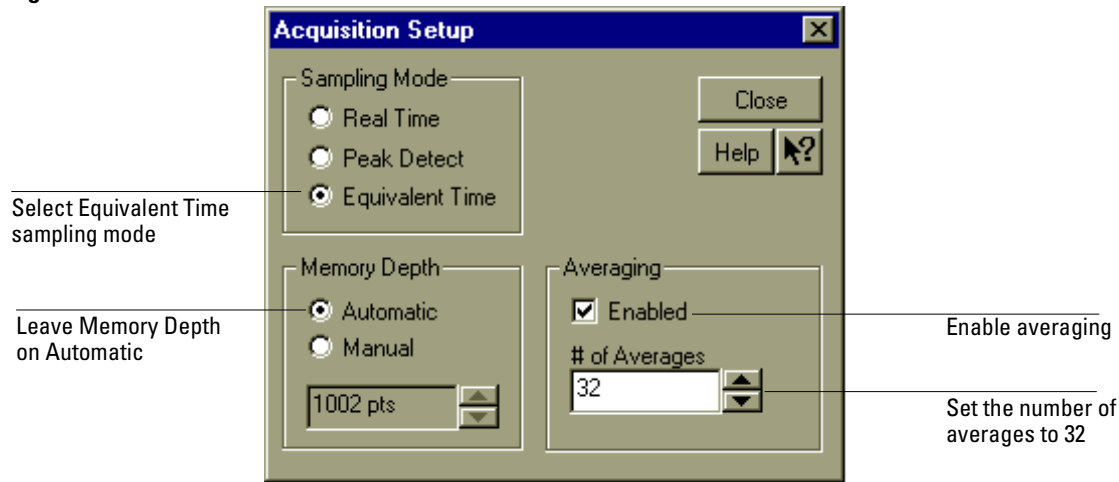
Acquisition Setup

Sampling Mode
Real Time
Peak Detect
Equivalent Time

Close
Help

Select Equivalent Time sampling mode

Memory Depth
Automatic
Manual
1002 pts

Averaging
Enabled
# of Averages
32

Leave Memory Depth on Automatic

Enable averaging

Set the number of averages to 32